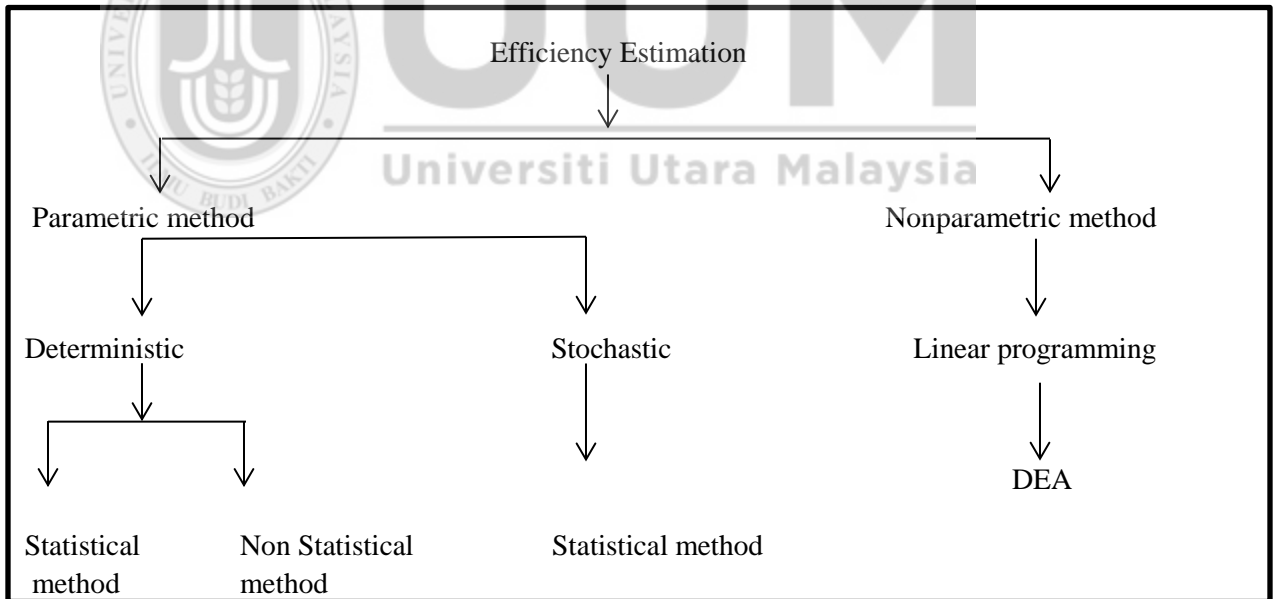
Universiti Utara Malaysia

Efficiency Estimation

Parametric method

Nonparametric method

Deterministic

Stochastic

Linear programming

DEA

Statistical method

Non Statistical method

Statistical method